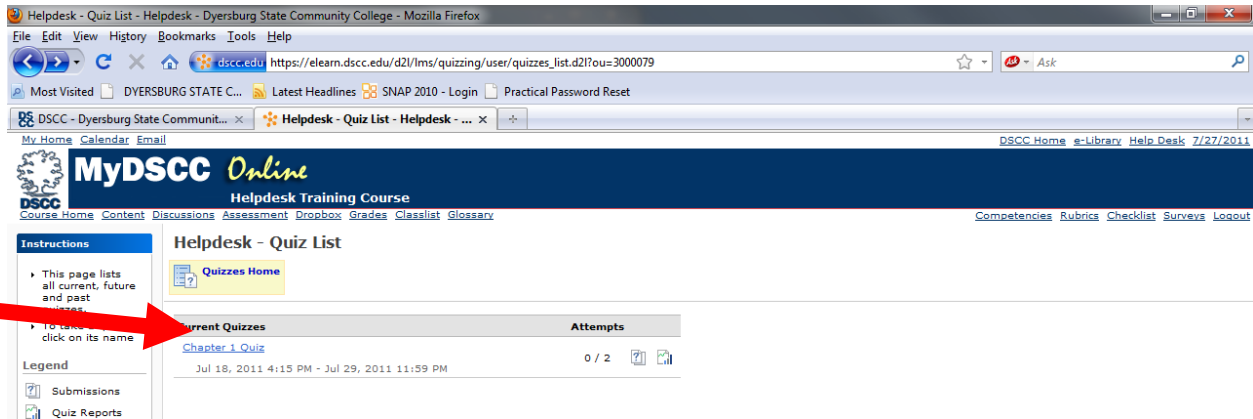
Helpdesk - Quiz List - Helpdesk - Dyersburg State Community College - Mozilla Firefox

File Edit View History Bookmarks Tools Help

dscc.edu https://elearn.dscc.edu/d2l/lms/quizzing/user/quizzes_list.d2l?ou=3000079

Ask

Most Visited DYERSBURG STATE C... Latest Headlines SNAP 2010 - Login Practical Password Reset

DSCC - Dyersburg State Communit... × Helpdesk - Quiz List - Helpdesk - ... ×

My Home Calendar Email

DSCC Home e-Library Help Desk 7/27/2011

DSCC

MyDSCC Online

Helpdesk Training Course

Course Home Content Discussions Assessment Dropbox Grades Classlist Glossary

Competencies Rubrics Checklist Surveys Logout

Instructions

This page lists all current, future and past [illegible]

To take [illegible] click on its name

Legend

Submissions

Quiz Reports

Helpdesk - Quiz List

Quizzes Home

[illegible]urrent Quizzes

Attempts

Chapter 1 Quiz

Jul 18, 2011 4:15 PM - Jul 29, 2011 11:59 PM

0 / 2